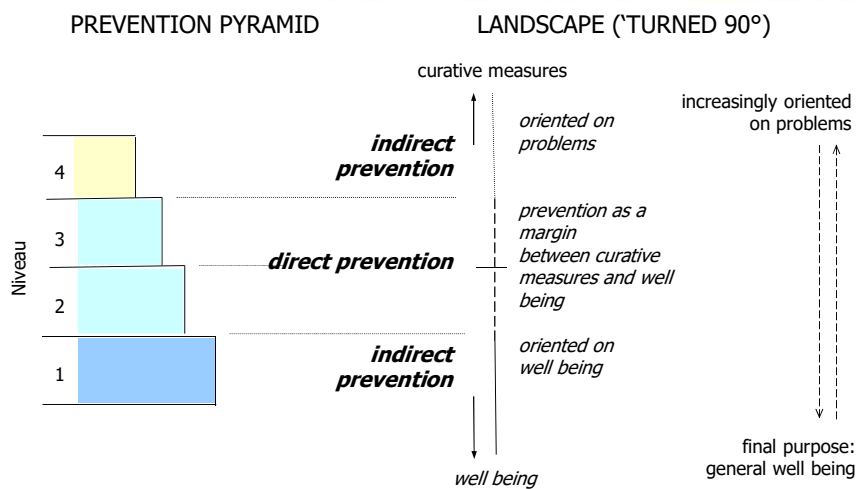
PREVENTION PYRAMID

LANDSCAPE ('TURNED 90°)

curative measures

increasingly oriented on problems

Niveau

4

3

2

1

indirect prevention

oriented on problems

direct prevention

prevention as a margin between curative measures and well being

indirect prevention

oriented on well being

final purpose: general well being

well being